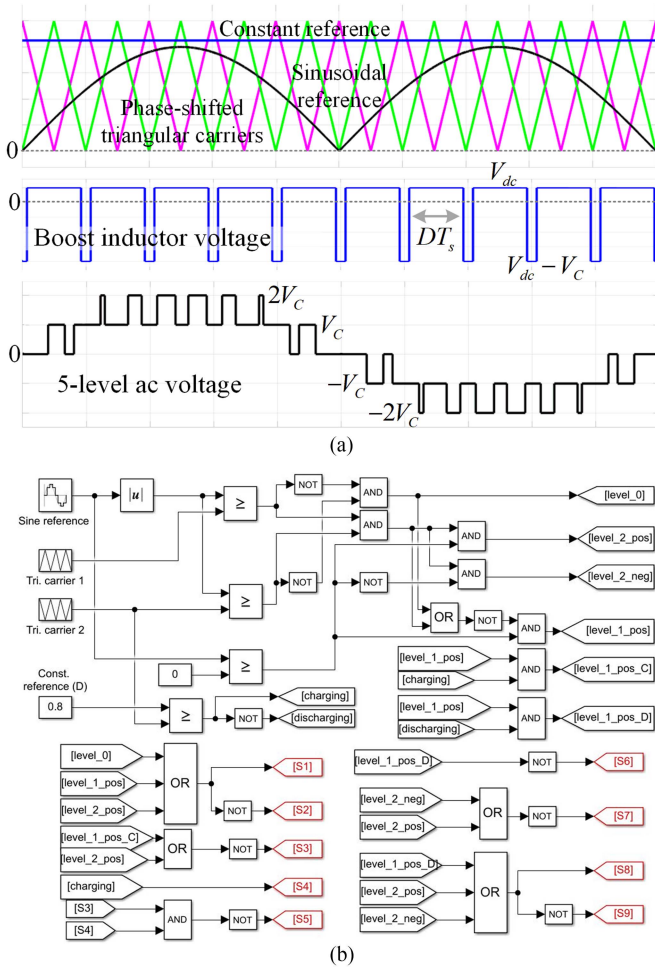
Constant reference

Sinusoidal reference

Phase-shifted triangular carriers

0

0

$V_{dc}$

Boost inductor voltage

$DT_s$

$V_{dc} - V_C$

$2V_C$

$V_C$

0

5-level ac voltage

$-V_C$

$-2V_C$

(a)

Sine reference

$|u|$

≥

NOT

AND

[level_0]

AND

AND

[level_2_pos]

Tri. carrier 1

NOT

NOT

AND

[level_2_neg]

Tri. carrier 2

≥

OR

NOT

AND

[level_1_pos]

0

≥

Const. reference (D)

[level_1_pos]

AND

[level_1_pos_C]

[charging]

0.8

[charging]

≥

NOT

[discharging]

[level_1_pos]

AND

[level_1_pos_D]

[discharging]

[level_0]

[level_1_pos]

OR

[S1]

[level_2_pos]

NOT

[S2]

[level_1_pos_C]

OR

NOT

[S3]

[level_2_pos]

[charging]

[S4]

[S3]

AND

NOT

[S5]

[S4]

[level_1_pos_D]

NOT

[S6]

[level_2_neg]

OR

NOT

[S7]

[level_2_pos]

[level_1_pos_D]

[S8]

[level_2_pos]

OR

[level_2_neg]

NOT

[S9]

(b)